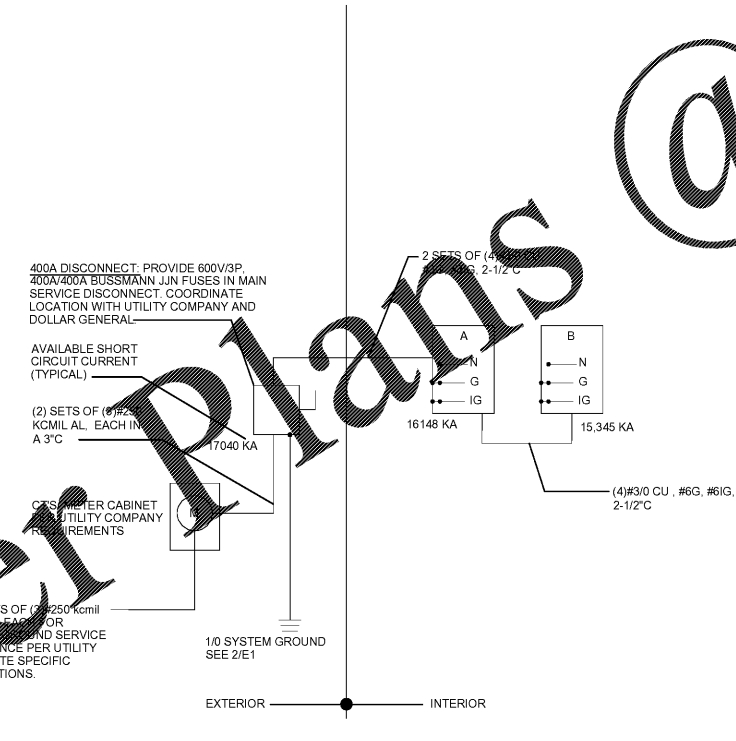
400A DISCONNECT: PROVIDE 600V/3P, 400A/400A BUSSMANN JJN FUSES IN MAIN SERVICE DISCONNECT. COORDINATE LOCATION WITH UTILITY COMPANY AND DOLLAR GENERAL.

AVAILABLE SHORT CIRCUIT CURRENT (TYPICAL)

(2) SETS OF (8)#250 KCMIL AL, EACH IN A 3"C

17040 KA

CTS/METER CABINET PER UTILITY COMPANY REQUIREMENTS

M

S OF (3)#250 kcmil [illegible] EACH FOR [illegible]ROUND SERVICE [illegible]NCE PER UTILITY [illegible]TE SPECIFIC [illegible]TIONS.

1/0 SYSTEM GROUND SEE 2/E1

2 SETS OF (4)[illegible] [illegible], 2-1/2"C

A

N

G

IG

16148 KA

B

N

G

IG

15,345 KA

(4)#3/0 CU , #6G, #6IG, 2-1/2"C

EXTERIOR

INTERIOR

Plans @